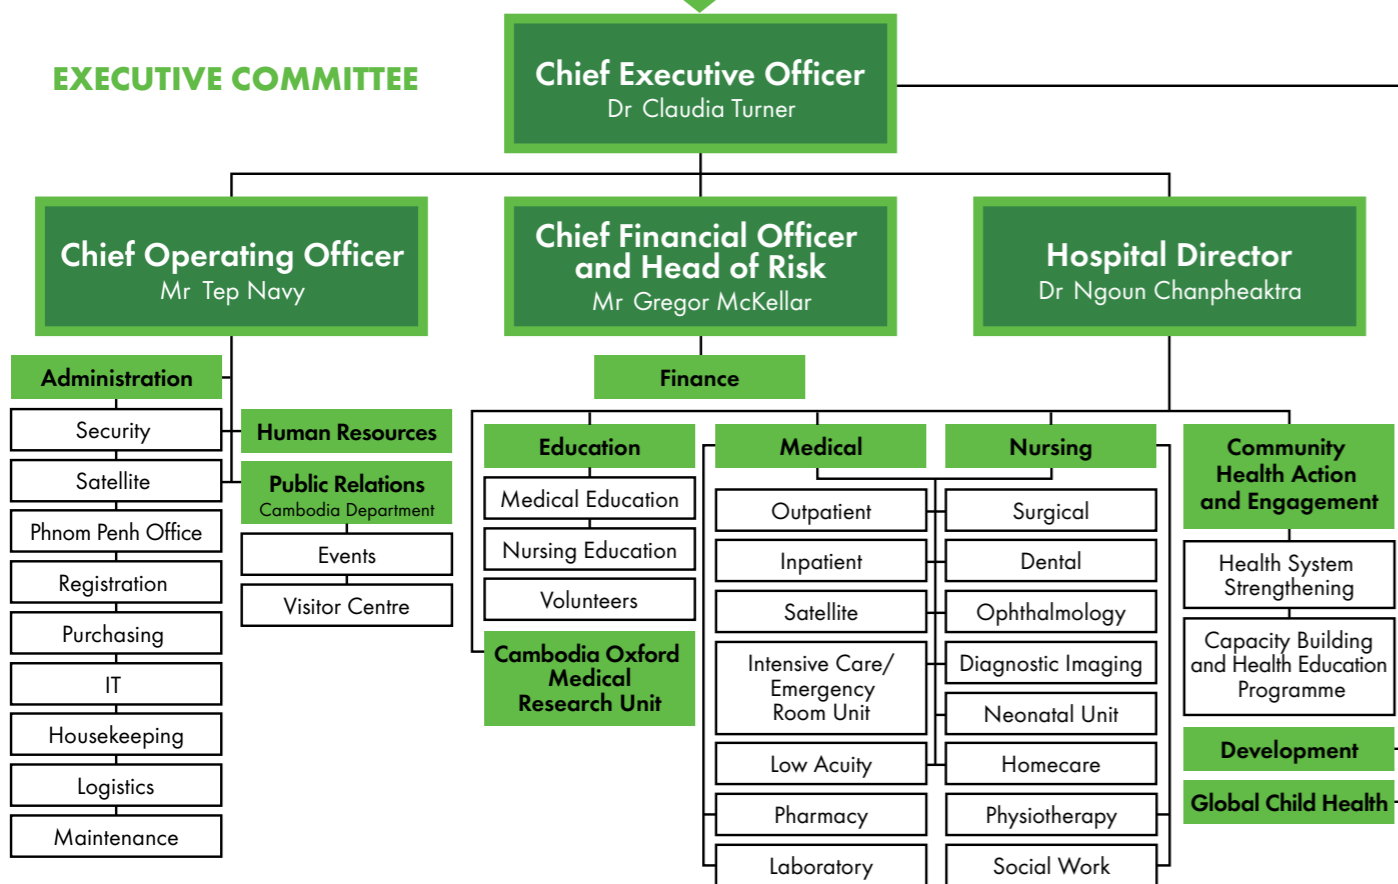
EXECUTIVE COMMITTEE

Chief Executive Officer
Dr Claudia Turner

Chief Operating Officer
Mr Tep Navy

Chief Financial Officer and Head of Risk
Mr Gregor McKellar

Hospital Director
Dr Ngoun Chanpheaktra

Administration

Security

Satellite

Phnom Penh Office

Registration

Purchasing

IT

Housekeeping

Logistics

Maintenance

Human Resources

Public Relations
Cambodia Department

Events

Visitor Centre

Finance

Education

Medical Education

Nursing Education

Volunteers

Cambodia Oxford Medical Research Unit

Medical

Outpatient

Inpatient

Satellite

Intensive Care/ Emergency Room Unit

Low Acuity

Pharmacy

Laboratory

Nursing

Surgical

Dental

Ophthalmology

Diagnostic Imaging

Neonatal Unit

Homecare

Physiotherapy

Social Work

Community Health Action and Engagement

Health System Strengthening

Capacity Building and Health Education Programme

Development

Global Child Health